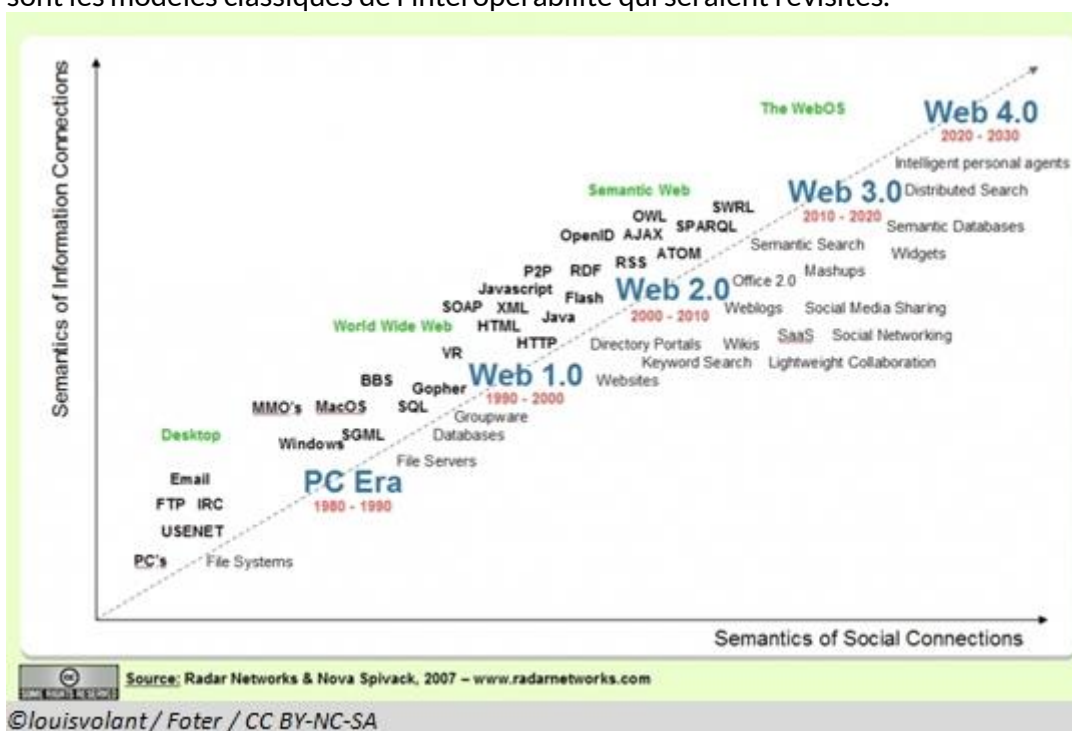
sont les modèles classiques de l'interopérabilité qui seraient revisités.

Semantics of Information Connections

The WebOS

Web 4.0
2020 - 2030
Intelligent personal agents

Semantic Web

Web 3.0 Distributed Search
2010 - 2020
Semantic Databases
Widgets

OWL SWRL
AJAX SPARQL
OpenID ATOM
RSS Semantic Search
Mashups
P2P RDF
Javascript Flash
Office 2.0

Web 2.0
2000 - 2010
SOAP XML Java
HTML
Weblogs Social Media Sharing
World Wide Web
HTTP
Directory Portals Wikis SaaS Social Networking
VR
Keyword Search Lightweight Collaboration

BBS
Gopher
Web 1.0
1990 - 2000
Websites
MMO's MacOS SQL
Groupware
Desktop
Windows SGML
Databases
File Servers
Email
PC Era
1980 - 1990
FTP IRC
USENET
PC's File Systems

Semantics of Social Connections

Source: Radar Networks & Nova Spivack, 2007 – www.radarnetworks.com

©louisvolant / Foter / CC BY-NC-SA